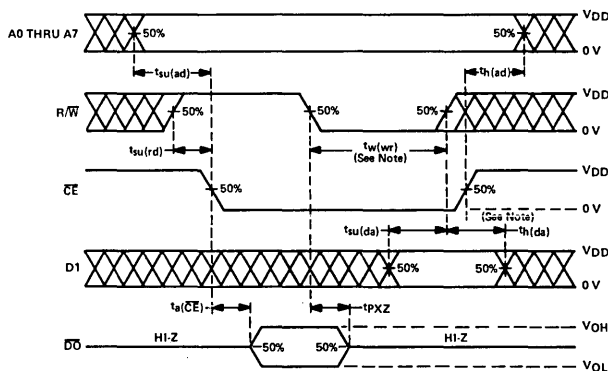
A0 THRU A7
50%
50%
$V_{DD}$
0 V
$t_{su(ad)}$
$t_{h(ad)}$
R/$\overline{W}$
50%
50%
50%
$V_{DD}$
0 V
$t_{su(rd)}$
$t_{w(wr)}$
(See Note)
$\overline{CE}$
50%
50%
$V_{DD}$
0 V
(See Note)
$t_{su(da)}$
$t_{h(da)}$
D1
50%
50%
$V_{DD}$
0 V
$t_{a(\overline{CE})}$
$t_{PXZ}$
$\overline{DO}$
HI-Z
50%
50%
HI-Z
$V_{OH}$
$V_{OL}$